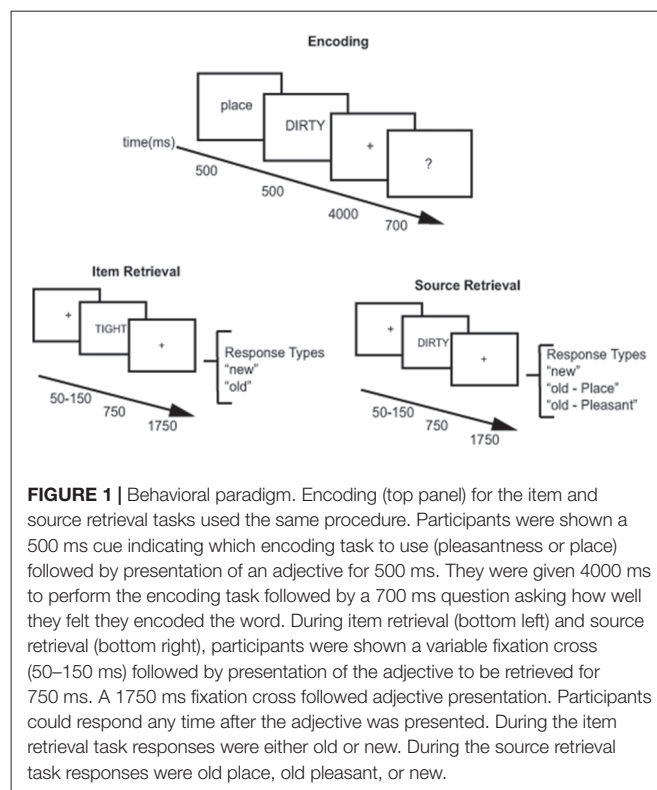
Encoding

place

DIRTY

+

?

time(ms)

500

500

4000

700

Item Retrieval

+

TIGHT

+

Response Types
"new"
"old"

50-150

750

1750

Source Retrieval

+

DIRTY

+

Response Types
"new"
"old - Place"
"old - Pleasant"

50-150

750

1750

**FIGURE 1 |** Behavioral paradigm. Encoding (top panel) for the item and source retrieval tasks used the same procedure. Participants were shown a 500 ms cue indicating which encoding task to use (pleasantness or place) followed by presentation of an adjective for 500 ms. They were given 4000 ms to perform the encoding task followed by a 700 ms question asking how well they felt they encoded the word. During item retrieval (bottom left) and source retrieval (bottom right), participants were shown a variable fixation cross (50–150 ms) followed by presentation of the adjective to be retrieved for 750 ms. A 1750 ms fixation cross followed adjective presentation. Participants could respond any time after the adjective was presented. During the item retrieval task responses were either old or new. During the source retrieval task responses were old place, old pleasant, or new.